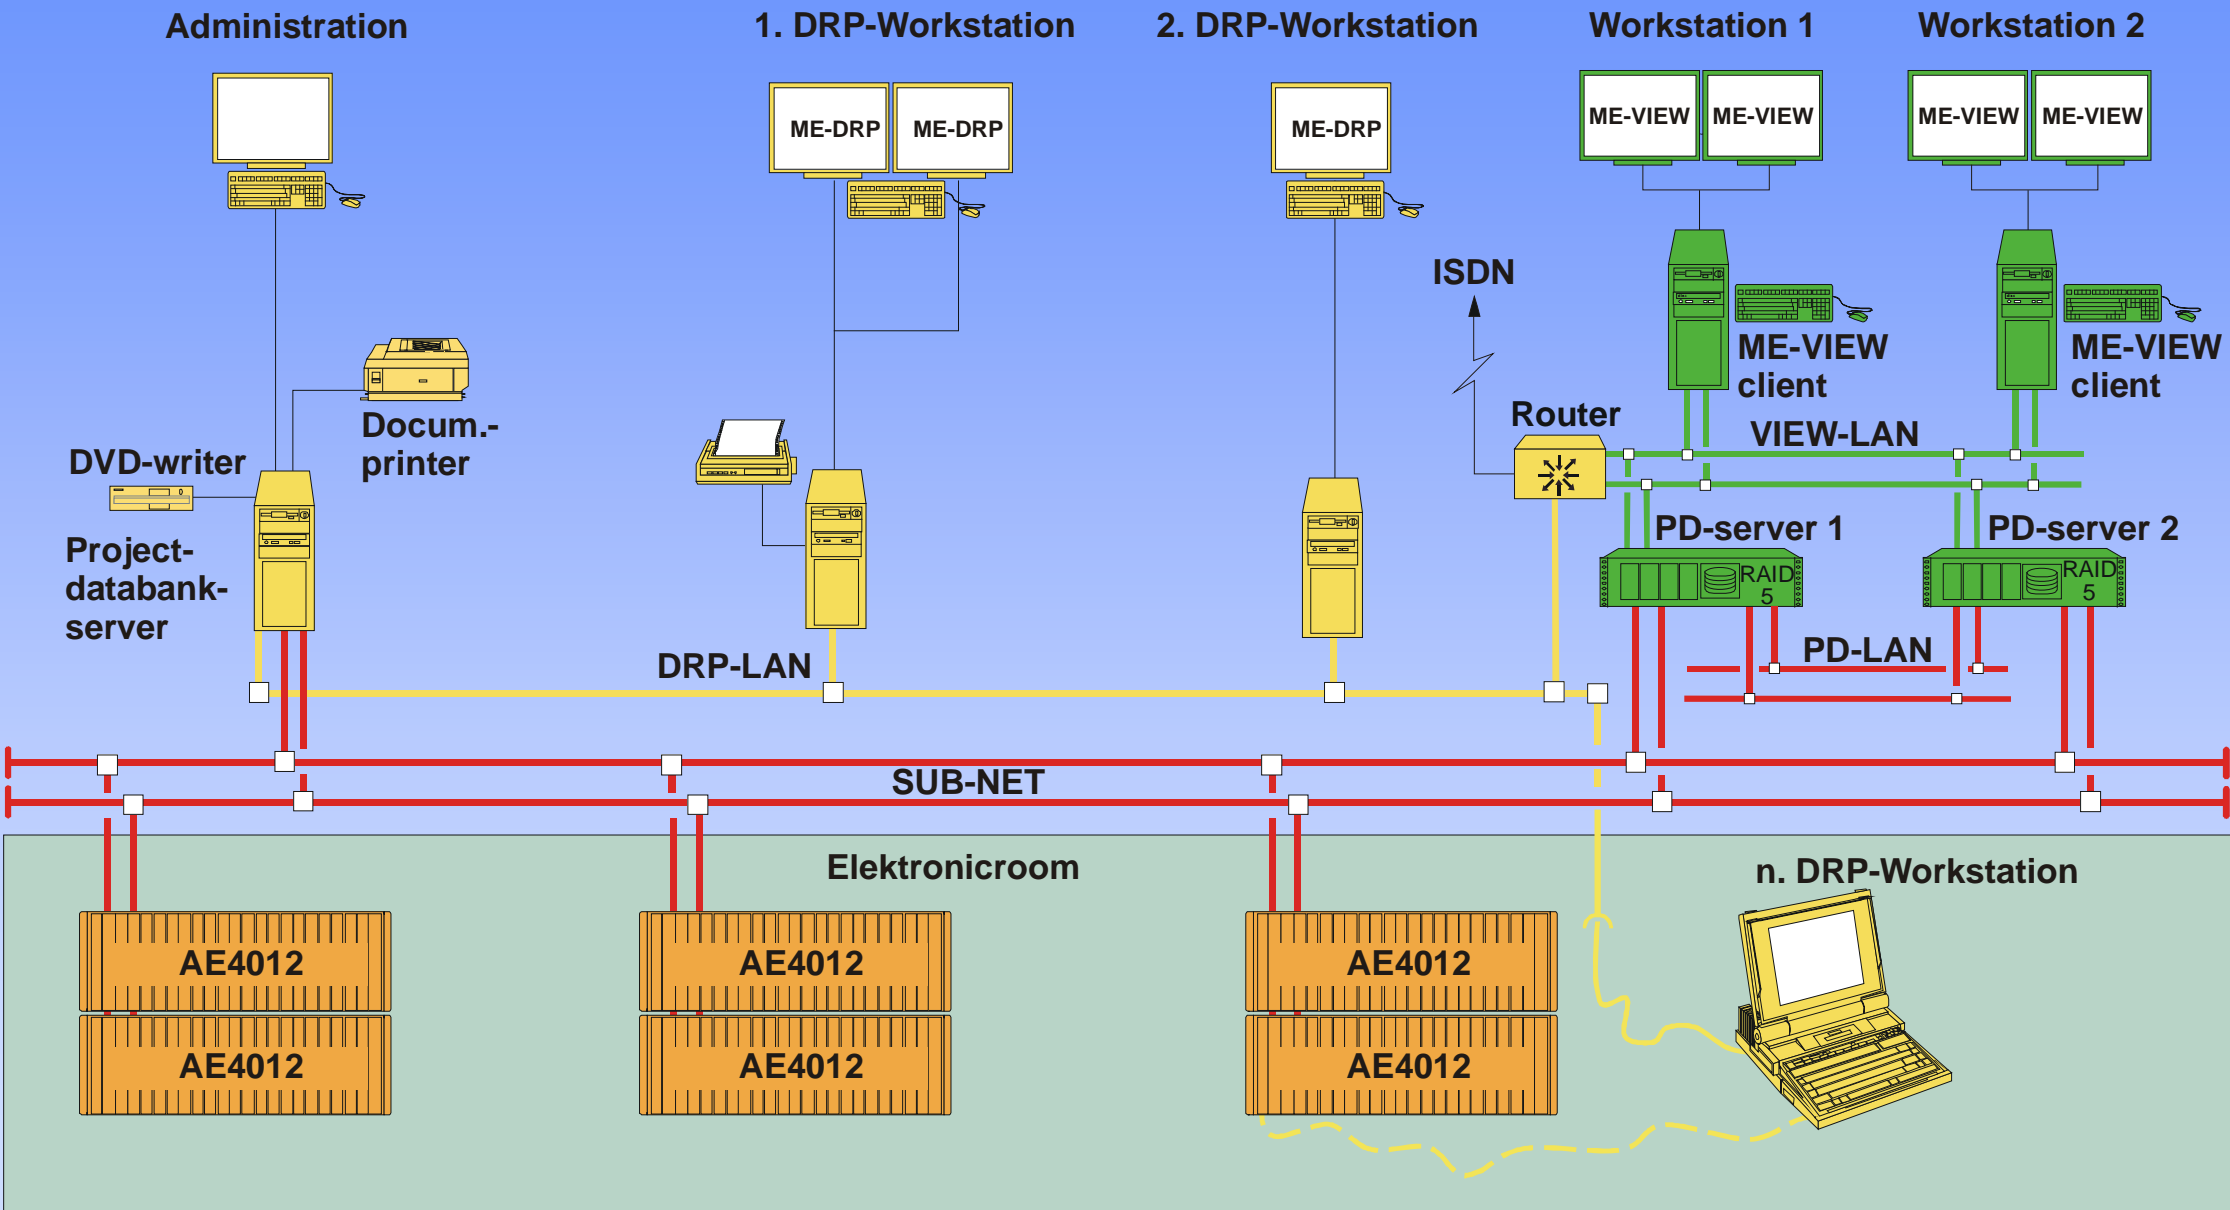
Administration

1. DRP-Workstation

2. DRP-Workstation

Workstation 1

Workstation 2

ME-DRP ME-DRP

ME-DRP

ME-VIEW ME-VIEW

ME-VIEW ME-VIEW

ISDN

ME-VIEW client

ME-VIEW client

Router

VIEW-LAN

Docum.-printer

DVD-writer

Project-databank-server

PD-server 1

PD-server 2

RAID 5

RAID 5

PD-LAN

DRP-LAN

SUB-NET

Elektronicroom

n. DRP-Workstation

AE4012

AE4012

AE4012

AE4012

AE4012

AE4012